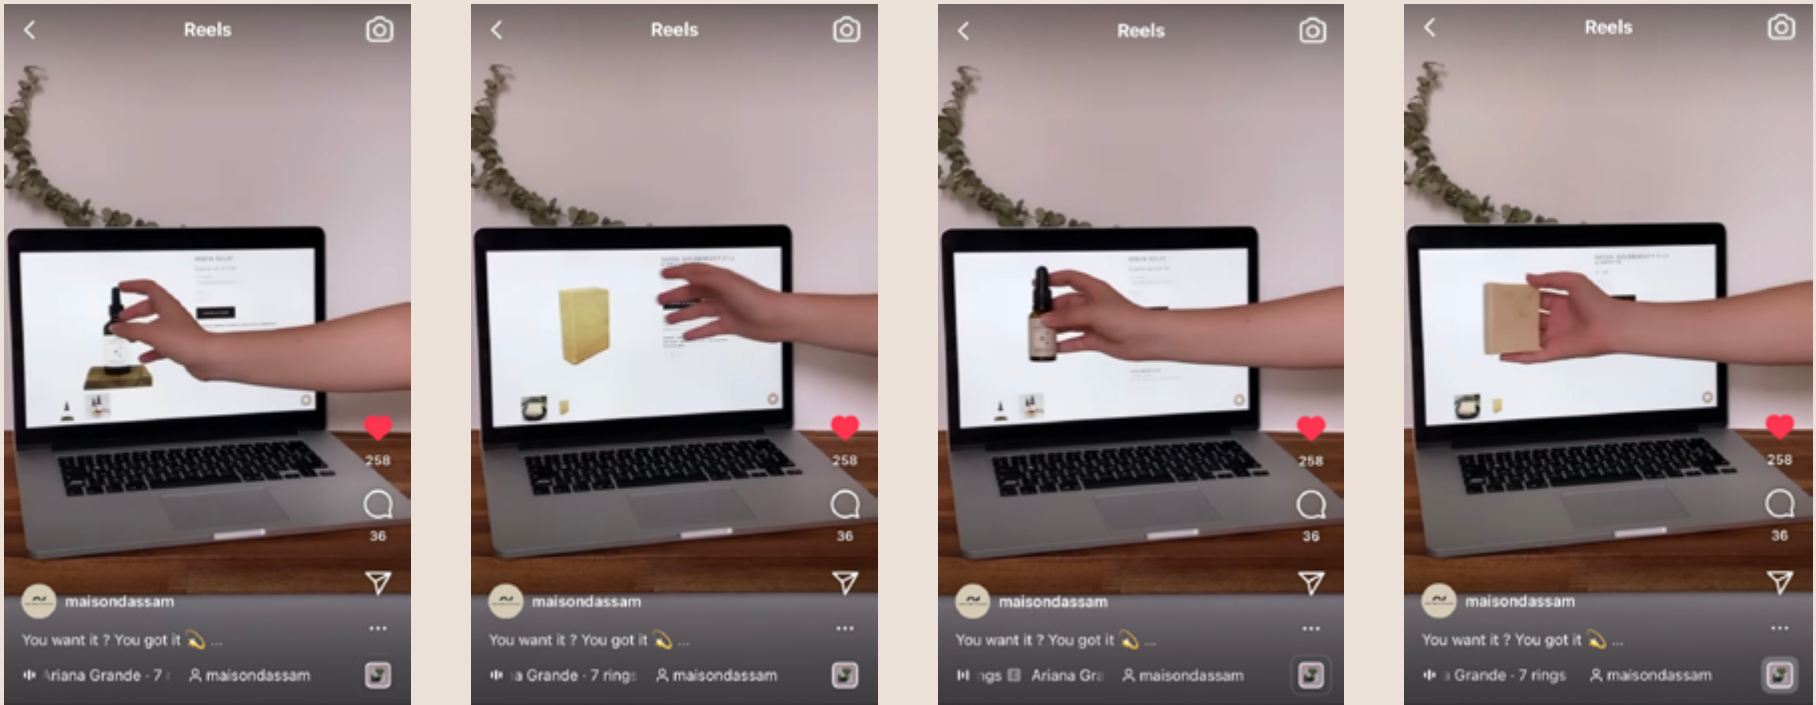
Reels

258

36

maisondassam

You want it ? You got it 💫 ...

\riana Grande · 7 r maisondassam

Reels

258

36

maisondassam

You want it ? You got it 💫 ...

a Grande · 7 rings maisondassam

Reels

258

36

maisondassam

You want it ? You got it 💫 ...

ngs Ariana Gra maisondassam

Reels

258

36

maisondassam

You want it ? You got it 💫 ...

Grande · 7 rings maisondassam